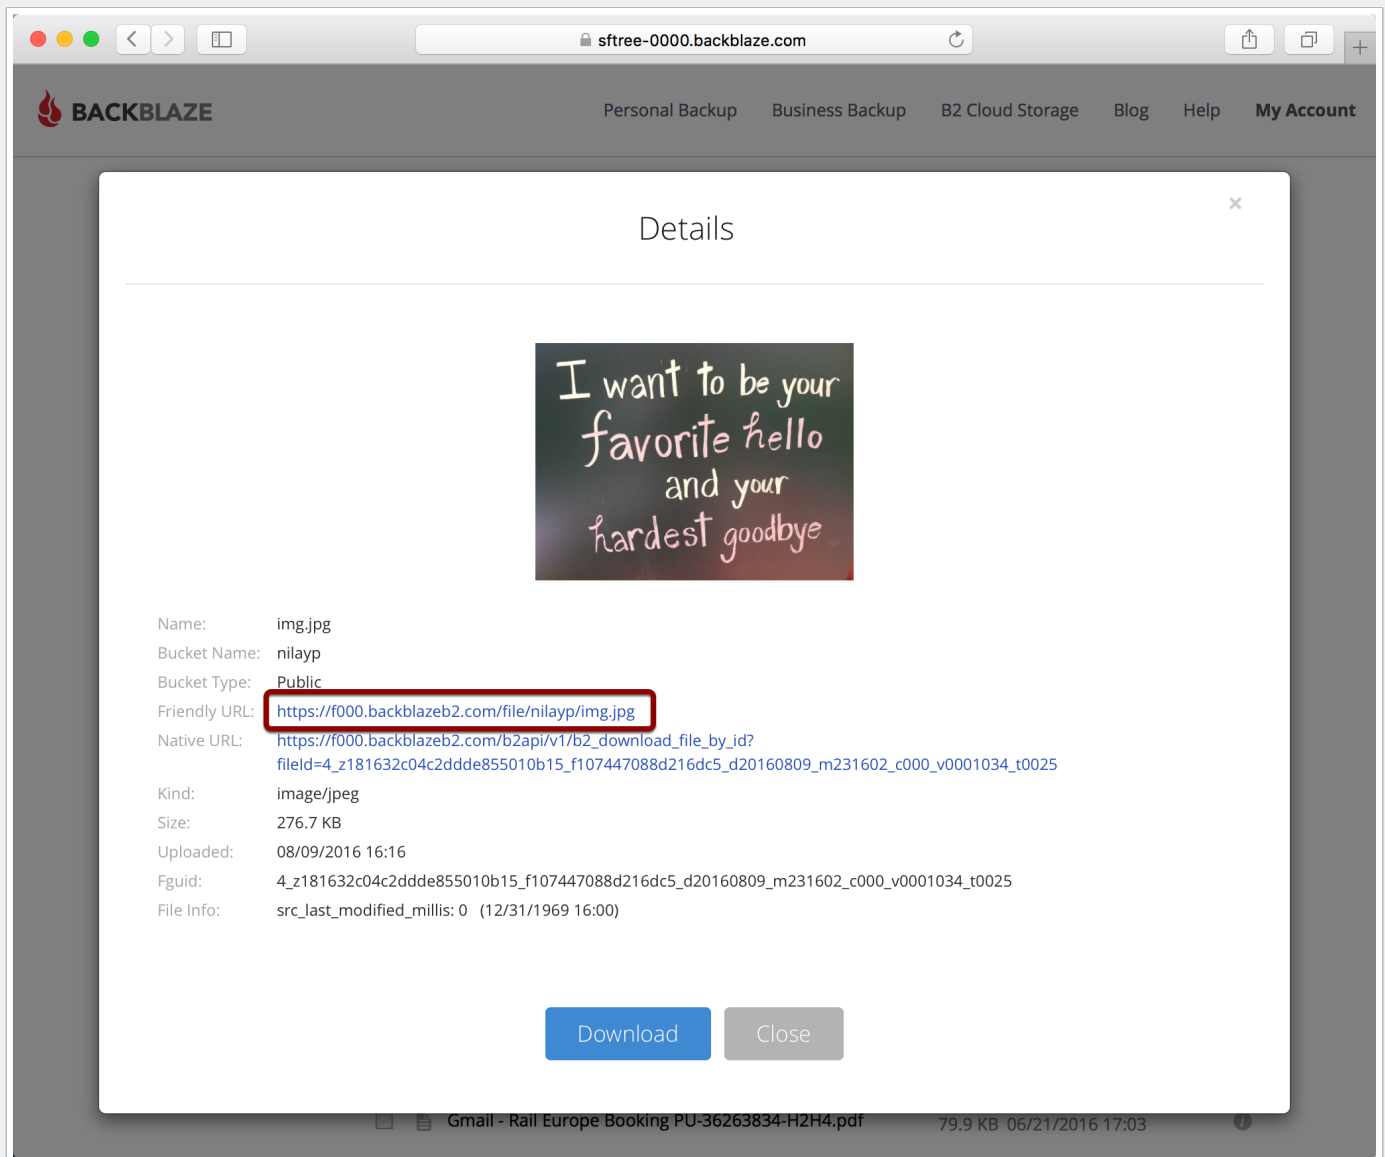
sftree-0000.backblaze.com

BACKBLAZE

Personal Backup Business Backup B2 Cloud Storage Blog Help My Account

Details

×

I want to be your favorite hello and your hardest goodbye

Name: img.jpg
Bucket Name: nilayp
Bucket Type: Public
Friendly URL: https://f000.backblazeb2.com/file/nilayp/img.jpg
Native URL: https://f000.backblazeb2.com/b2api/v1/b2_download_file_by_id?fileId=4_z181632c04c2ddde855010b15_f107447088d216dc5_d20160809_m231602_c000_v0001034_t0025
Kind: image/jpeg
Size: 276.7 KB
Uploaded: 08/09/2016 16:16
Fguid: 4_z181632c04c2ddde855010b15_f107447088d216dc5_d20160809_m231602_c000_v0001034_t0025
File Info: src_last_modified_millis: 0 (12/31/1969 16:00)

Download Close

Gmail - Rail Europe Booking PU-36263834-H2H4.pdf 79.9 KB 06/21/2016 17:03